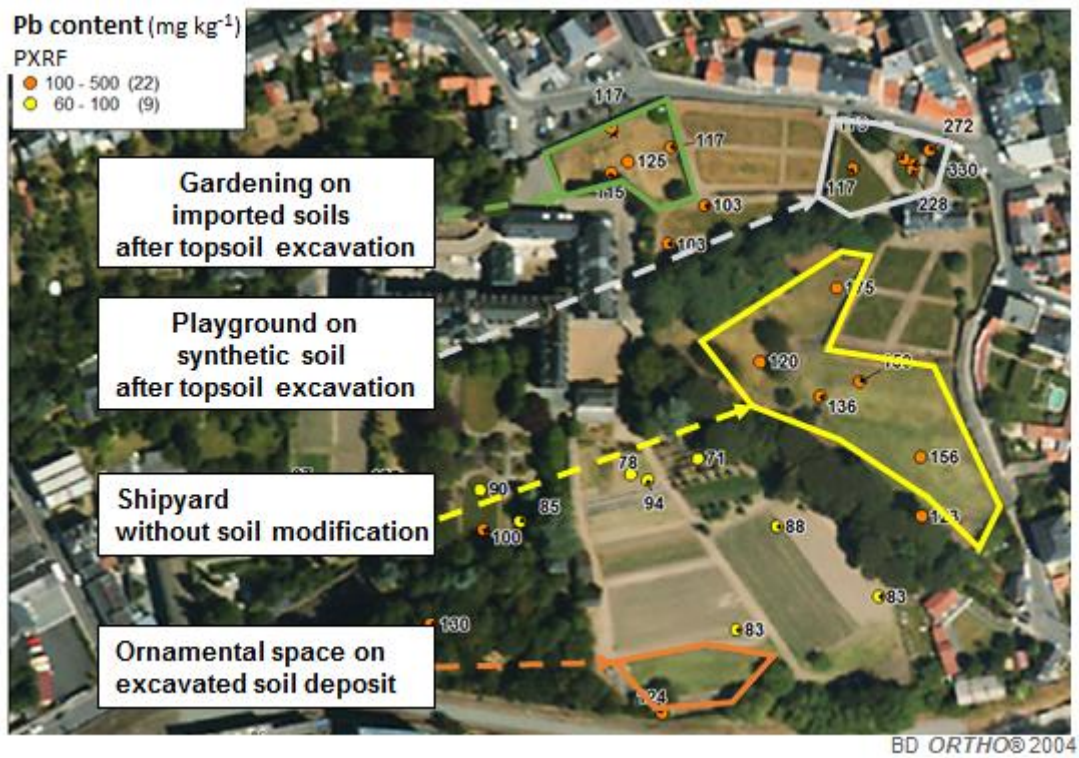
Pb content (mg kg$^{-1}$)
PXRF
100 - 500 (22)
60 - 100 (9)

Gardening on imported soils after topsoil excavation

Playground on synthetic soil after topsoil excavation

Shipyard without soil modification

Ornamental space on excavated soil deposit

117
117
125
115
103
103
1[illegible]
272
330
117
228
175
120
1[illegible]
136
156
123
71
78
94
90
85
100
88
83
83
130
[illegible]24

BD ORTHO® 2004